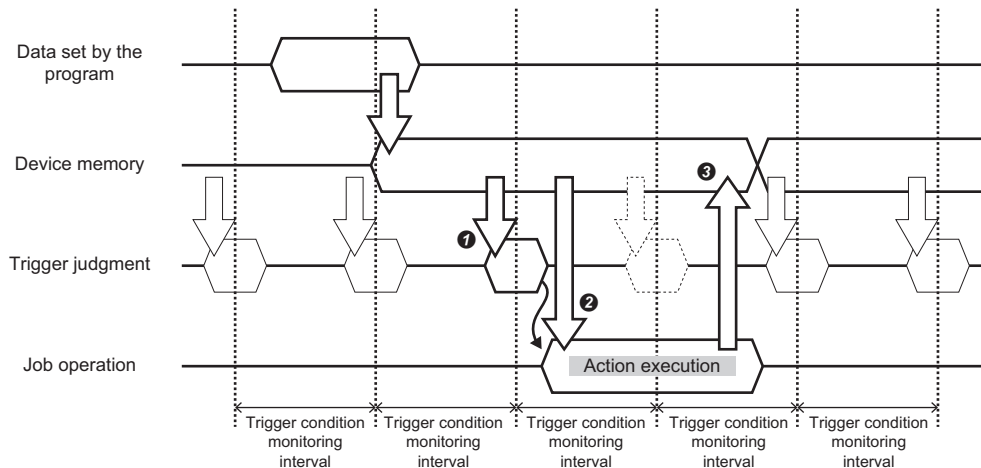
Data set by the program

Device memory

Trigger judgment

Job operation

❶

❷

❸

Action execution

Trigger condition monitoring interval

Trigger condition monitoring interval

Trigger condition monitoring interval

Trigger condition monitoring interval

Trigger condition monitoring interval